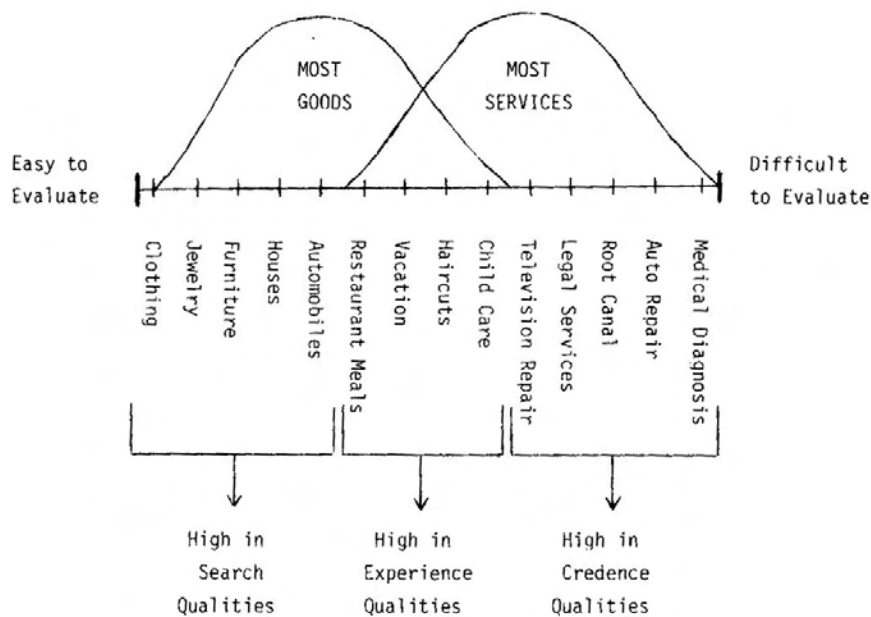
MOST GOODS

MOST SERVICES

Easy to Evaluate

Difficult to Evaluate

Clothing

Jewelry

Furniture

Houses

Automobiles

Restaurant Meals

Vacation

Haircuts

Child Care

Television Repair

Legal Services

Root Canal

Auto Repair

Medical Diagnosis

High in Search Qualities

High in Experience Qualities

High in Credence Qualities